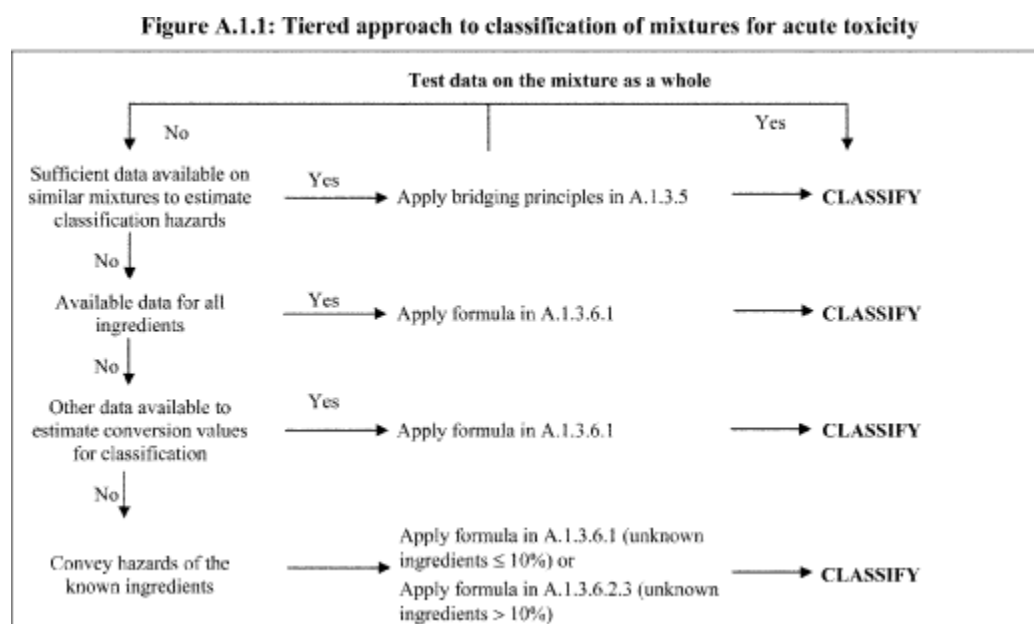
Figure A.1.1: Tiered approach to classification of mixtures for acute toxicity

Test data on the mixture as a whole

No

Yes

Sufficient data available on similar mixtures to estimate classification hazards

Yes

Apply bridging principles in A.1.3.5

CLASSIFY

No

Available data for all ingredients

Yes

Apply formula in A.1.3.6.1

CLASSIFY

No

Other data available to estimate conversion values for classification

Yes

Apply formula in A.1.3.6.1

CLASSIFY

No

Convey hazards of the known ingredients

Apply formula in A.1.3.6.1 (unknown ingredients $\leq 10\%$) or
Apply formula in A.1.3.6.2.3 (unknown ingredients $> 10\%$)

CLASSIFY